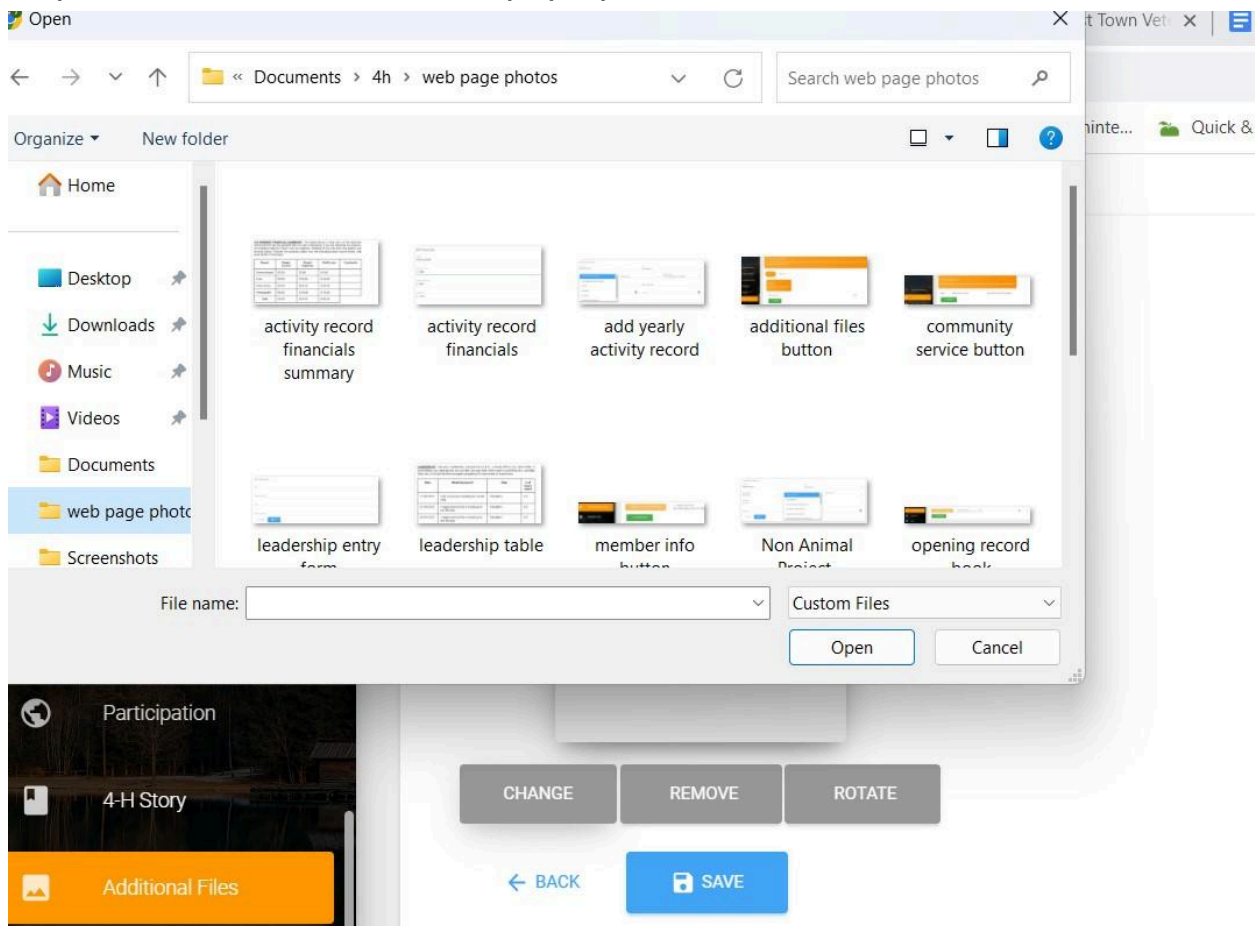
Open

« Documents › 4h › web page photos

Search web page photos

t Town Vet ×

Organize ▾ New folder

inte... Quick &

Home

Desktop

Downloads

Music

Videos

Documents

web page photc

Screenshots

activity record financials summary

activity record financials

add yearly activity record

additional files button

community service button

leadership entry form

leadership table

member info button

Non Animal Project

opening record book

File name:

Custom Files

Open

Cancel

Participation

4-H Story

Additional Files

CHANGE

REMOVE

ROTATE

← BACK

SAVE